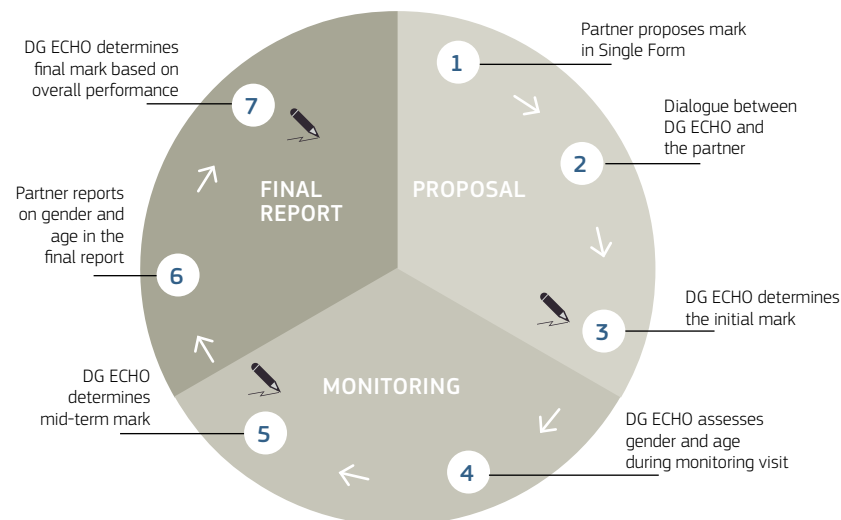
DG ECHO determines final mark based on overall performance

7

Partner proposes mark in Single Form

1

Dialogue between DG ECHO and the partner

2

FINAL REPORT

PROPOSAL

Partner reports on gender and age in the final report

6

DG ECHO determines the initial mark

3

DG ECHO determines mid-term mark

MONITORING

5

DG ECHO assesses gender and age during monitoring visit

4